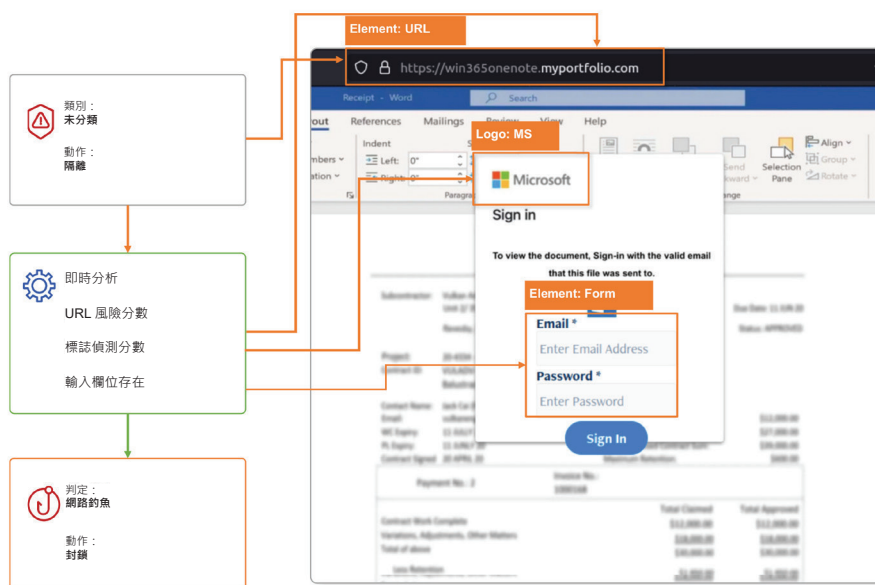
類別：
未分類

動作：
隔離

即時分析

URL 風險分數

標誌偵測分數

輸入欄位存在

判定：
網路釣魚

動作：
封鎖

Element: URL

https://win365onenote.myportfolio.com

Receipt · Word

Search

out References Mailings Review View Help

Indent

Left: 0"

Right: 0"

Paragra

Logo: MS

Microsoft

Sign in

To view the document, Sign-in with the valid email that this file was sent to.

Element: Form

Email *

Enter Email Address

Password *

Enter Password

Sign In

Selection Pane

Align

Group

Rotate

Send Backward

ange

Payment No.: 2

Invoice No.:

Total Claimed

Total Approved

Contract Work Complete

Variations, Adjustments, Other Matters

Total of above

Less Retention

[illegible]